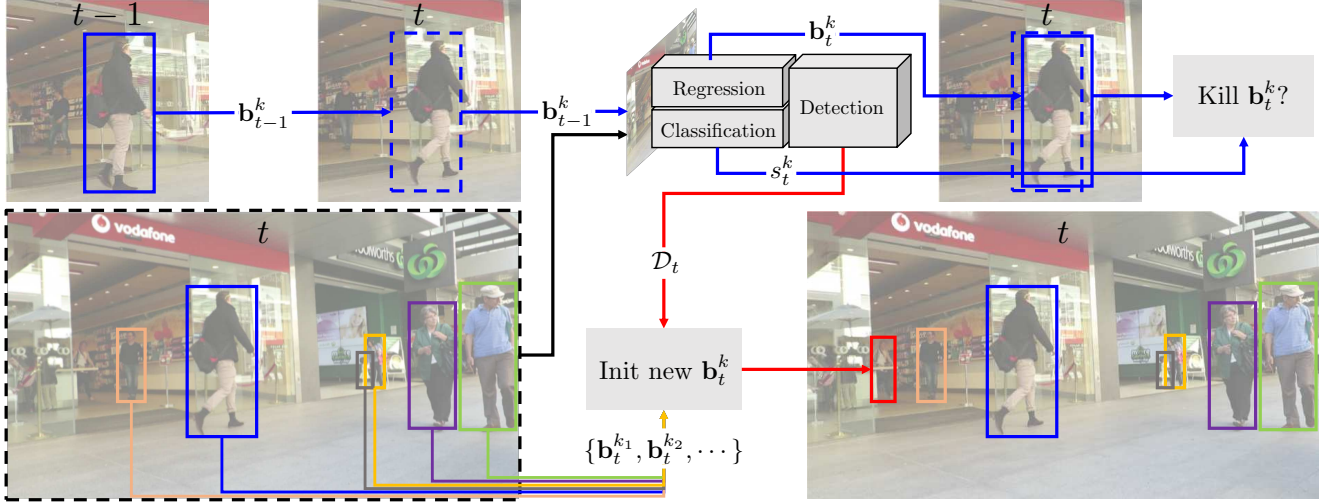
$t-1$

$t$

$\mathbf{b}_{t-1}^k$

$\mathbf{b}_{t-1}^k$

Regression

Classification

Detection

$\mathbf{b}_t^k$

$s_t^k$

$t$

Kill $\mathbf{b}_t^k$?

vodafone

$t$

$\mathcal{D}_t$

Init new $\mathbf{b}_t^k$

$\{\mathbf{b}_t^{k_1}, \mathbf{b}_t^{k_2}, \cdots\}$

vodafone

$t$